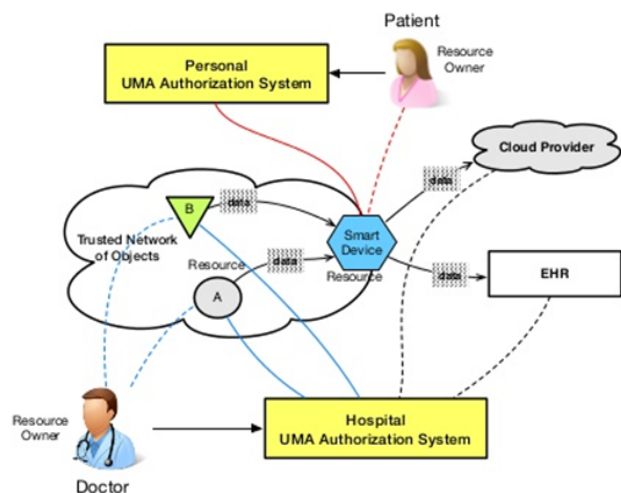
Patient

Personal UMA Authorization System

Resource Owner

Cloud Provider

data

B

data

Trusted Network of Objects

Smart Device

Resource

data

data

EHR

Resource

A

Resource Owner

Hospital UMA Authorization System

Doctor